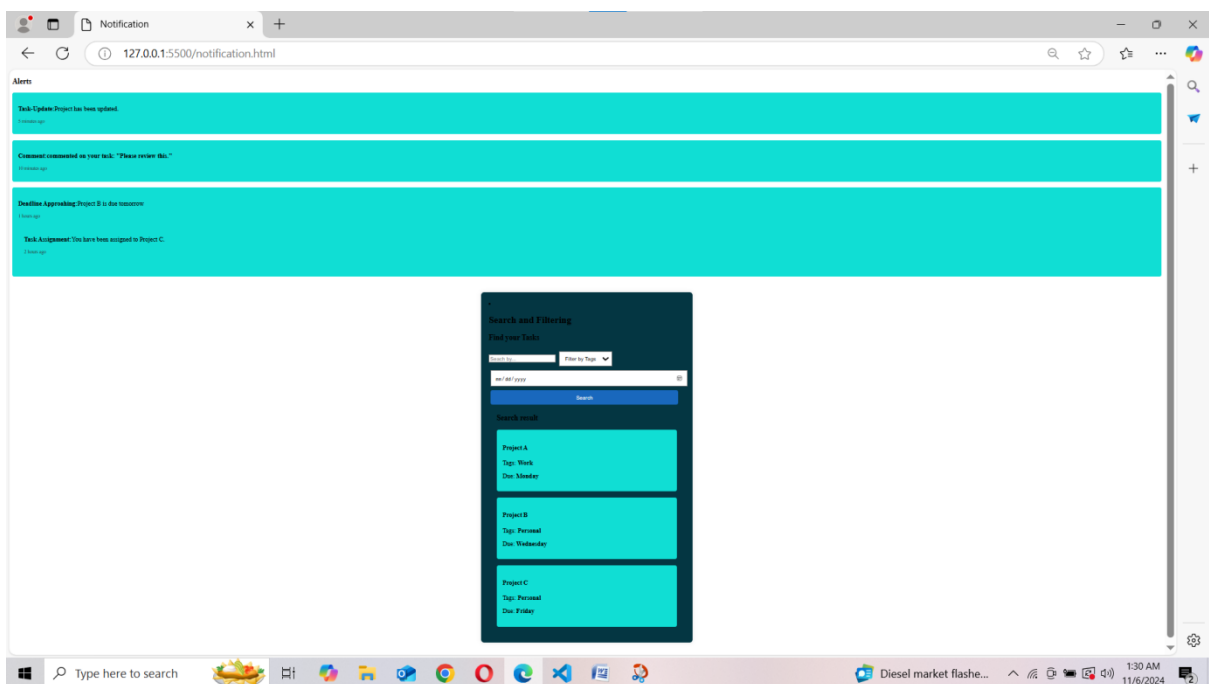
Notification

127.0.0.1:5500/notification.html

Alerts

Task-Update:Project has been updated.
5 minutes ago

Comment commented on your task: "Please review this."
10 minutes ago

Deadline Approaching:Project B is due tomorrow
1 hours ago

Task Assignment:You have been assigned to Project C
2 hours ago

Search and Filtering

Find your Tasks

Search by...
Filter by Tags
mm/dd/yyyy
Search

Search result

Project A
Tags: Work
Due: Monday

Project B
Tags: Personal
Due: Wednesday

Project C
Tags: Personal
Due: Friday

Type here to search

Diesel market flashe...

1:30 AM
11/6/2024